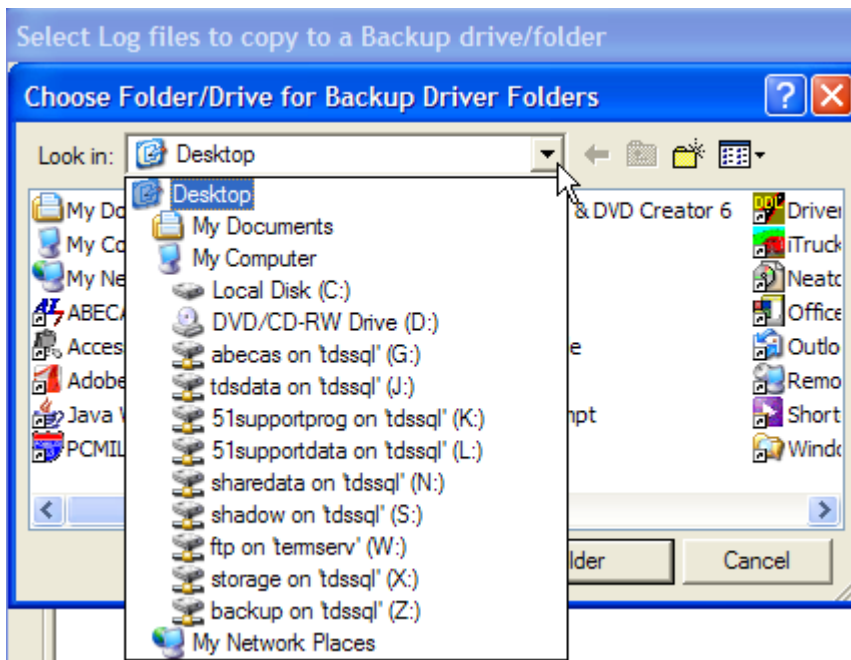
Select Log files to copy to a Backup drive/folder

Choose Folder/Drive for Backup Driver Folders

?

Look in: Desktop

Desktop
My Documents
My Computer
Local Disk (C:)
DVD/CD-RW Drive (D:)
abecas on 'tdssql' (G:)
tdsdata on 'tdssql' (J:)
51supportprog on 'tdssql' (K:)
51supportdata on 'tdssql' (L:)
sharedata on 'tdssql' (N:)
shadow on 'tdssql' (S:)
ftp on 'termserv' (W:)
storage on 'tdssql' (X:)
backup on 'tdssql' (Z:)
My Network Places

My Do
My Co
My Ne
ABECA
Acces
Adobe
Java V
PCMIL

& DVD Creator 6
e
mpt

Driver
iTruck
Neato
Office
Outlo
Remo
Short
Windo

lder

Cancel